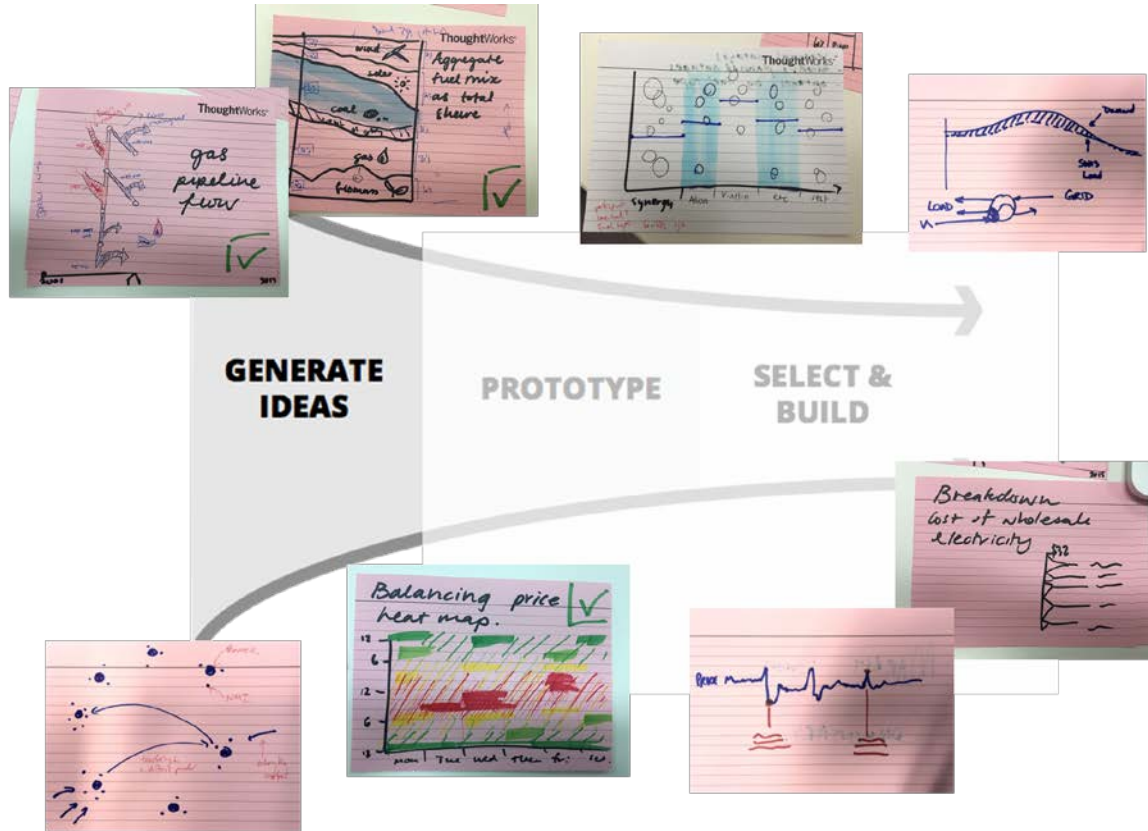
ThoughtWorks

gas pipeline flow

ThoughtWorks

wind

solar

coal

gas

Aggregate fuel mix as total share

ThoughtWorks

Synergy

Alion

Vivitio

etc

Demand

Sent Load

LOAD

GRID

GENERATE IDEAS

PROTOTYPE

SELECT & BUILD

Breakdown cost of wholesale electricity

$32

Balancing price heat map.

12

6

12

6

12

mon

Tue

wed

thu

fri

PEAK